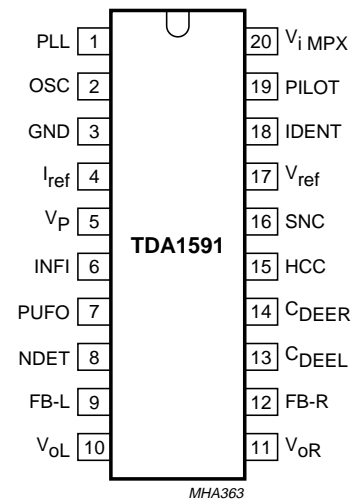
PLL 1
OSC 2
GND 3
$I_{ref}$ 4
$V_P$ 5
INFI 6
PUFO 7
NDET 8
FB-L 9
$V_{oL}$ 10

TDA1591

20 $V_{i\,MPX}$
19 PILOT
18 IDENT
17 $V_{ref}$
16 SNC
15 HCC
14 $C_{DEER}$
13 $C_{DEEL}$
12 FB-R
11 $V_{oR}$

MHA363